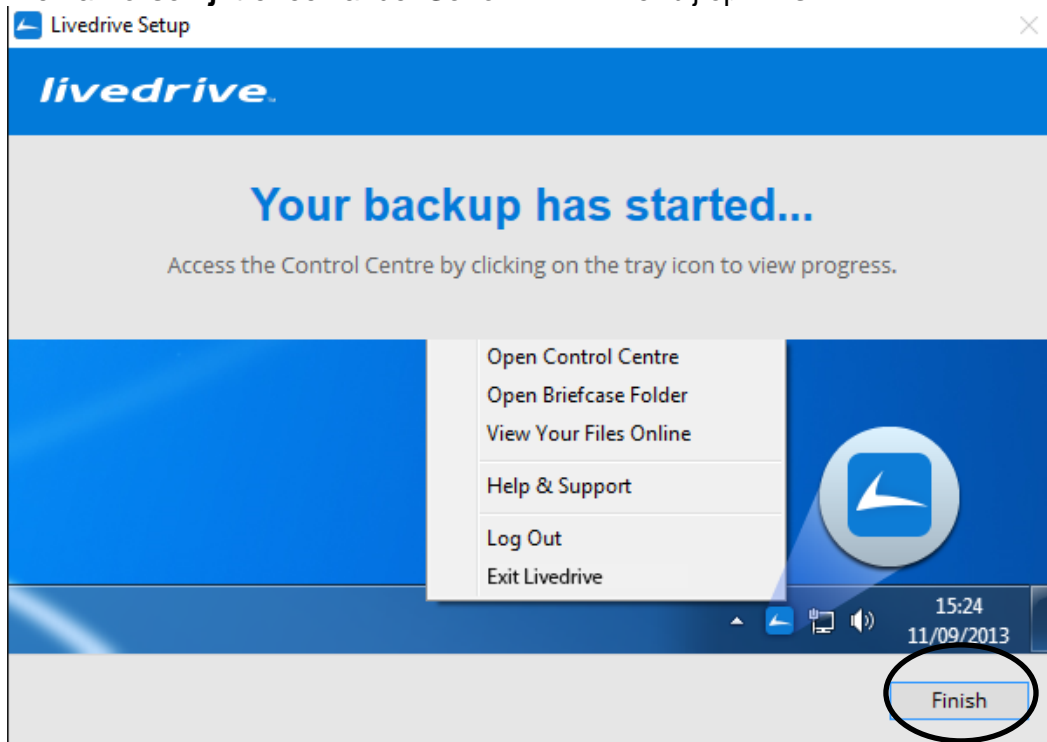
Livedrive Setup

livedrive

Your backup has started...

Access the Control Centre by clicking on the tray icon to view progress.

Open Control Centre
Open Briefcase Folder
View Your Files Online
Help & Support
Log Out
Exit Livedrive

15:24
11/09/2013

Finish